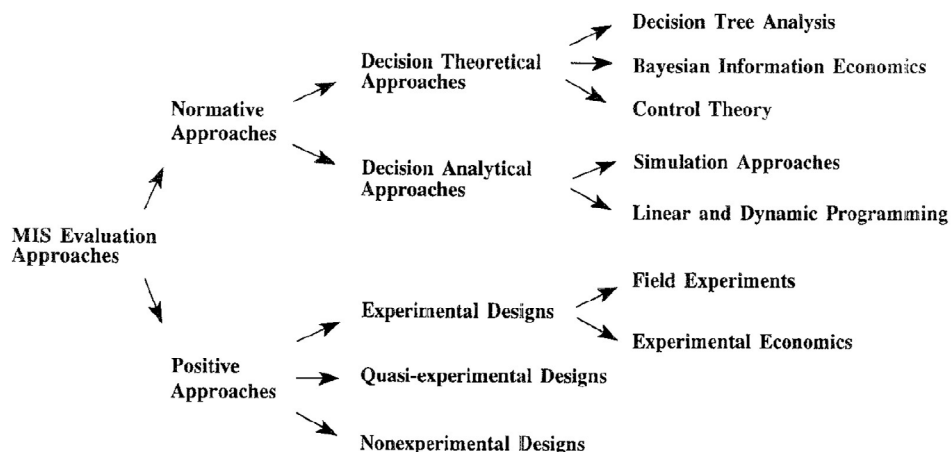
MIS Evaluation Approaches

Normative Approaches

Decision Theoretical Approaches

Decision Tree Analysis

Bayesian Information Economics

Control Theory

Decision Analytical Approaches

Simulation Approaches

Linear and Dynamic Programming

Positive Approaches

Experimental Designs

Field Experiments

Experimental Economics

Quasi-experimental Designs

Nonexperimental Designs